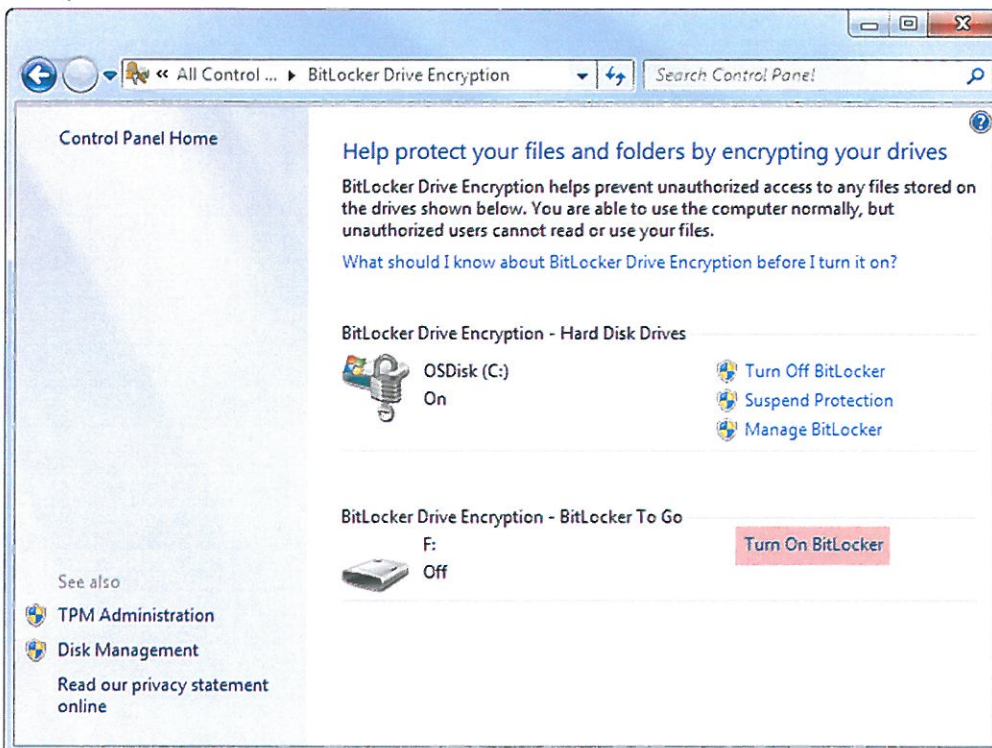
« All Control ... ▸ BitLocker Drive Encryption

Search Control Panel

Control Panel Home

Help protect your files and folders by encrypting your drives

BitLocker Drive Encryption helps prevent unauthorized access to any files stored on the drives shown below. You are able to use the computer normally, but unauthorized users cannot read or use your files.

What should I know about BitLocker Drive Encryption before I turn it on?

BitLocker Drive Encryption - Hard Disk Drives

OSDisk (C:)
On

Turn Off BitLocker
Suspend Protection
Manage BitLocker

BitLocker Drive Encryption - BitLocker To Go

F:
Off

Turn On BitLocker

See also

TPM Administration

Disk Management

Read our privacy statement online